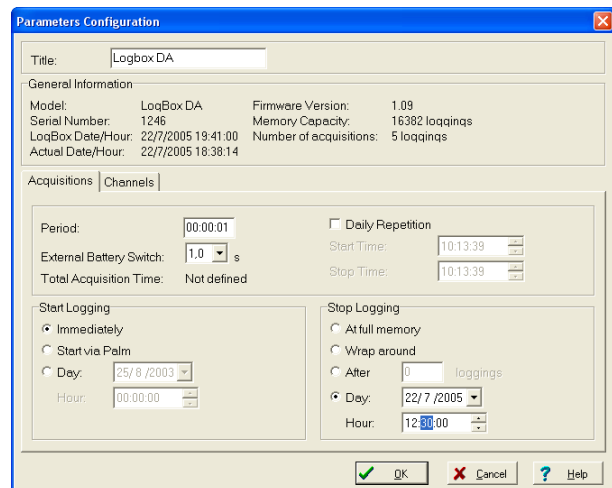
Parameters Configuration

Title: Logbox DA

General Information

Model: LogBox DA
Serial Number: 1246
LogBox Date/Hour: 22/7/2005 19:41:00
Actual Date/Hour: 22/7/2005 18:38:14

Firmware Version: 1.09
Memory Capacity: 16382 loggings
Number of acquisitions: 5 loggings

Acquisitions | Channels

Period: 00:00:01
External Battery Switch: 1,0 s
Total Acquisition Time: Not defined

Daily Repetition
Start Time: 10:13:39
Stop Time: 10:13:39

Start Logging
Immediately
Start via Palm
Day: 25/ 8 /2003
Hour: 00:00:00

Stop Logging
At full memory
Wrap around
After 0 loggings
Day: 22/ 7 /2005
Hour: 12:30:00

OK
Cancel
Help